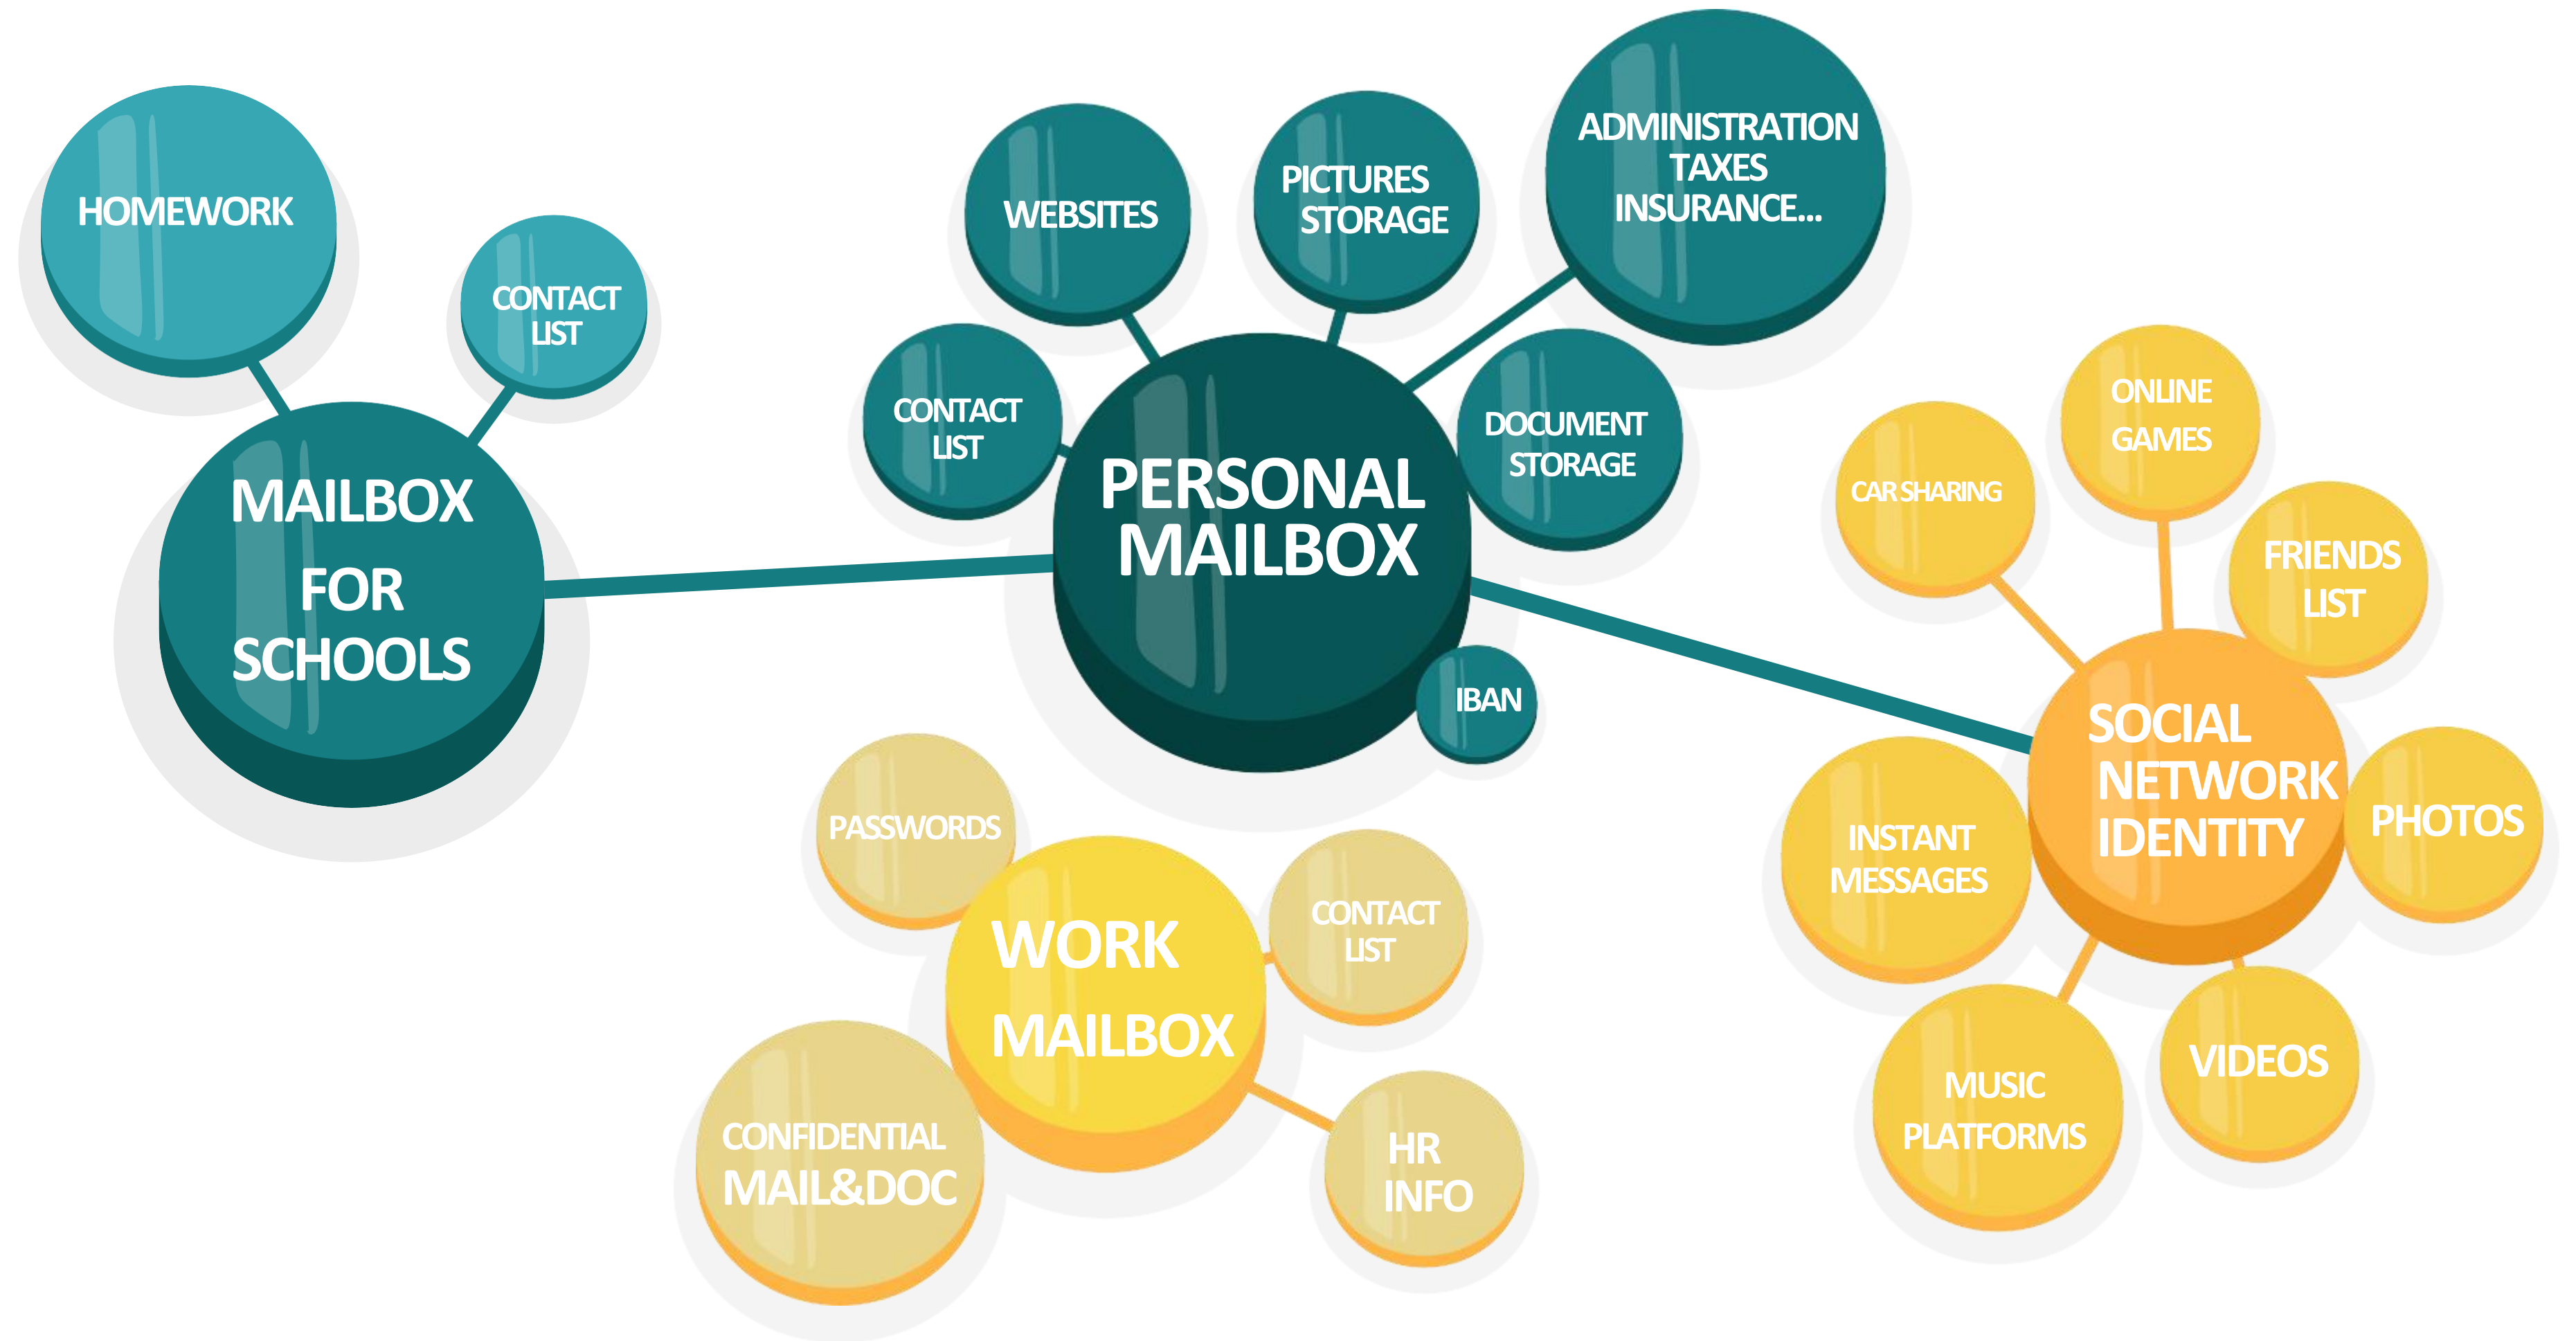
HOMEWORK

CONTACT LIST

MAILBOX FOR SCHOOLS

WEBSITES

PICTURES STORAGE

ADMINISTRATION TAXES INSURANCE...

CONTACT LIST

PERSONAL MAILBOX

DOCUMENT STORAGE

IBAN

ONLINE GAMES

CAR SHARING

FRIENDS LIST

SOCIAL NETWORK IDENTITY

PHOTOS

INSTANT MESSAGES

MUSIC PLATFORMS

VIDEOS

PASSWORDS

WORK MAILBOX

CONTACT LIST

CONFIDENTIAL MAIL&DOC

HR INFO